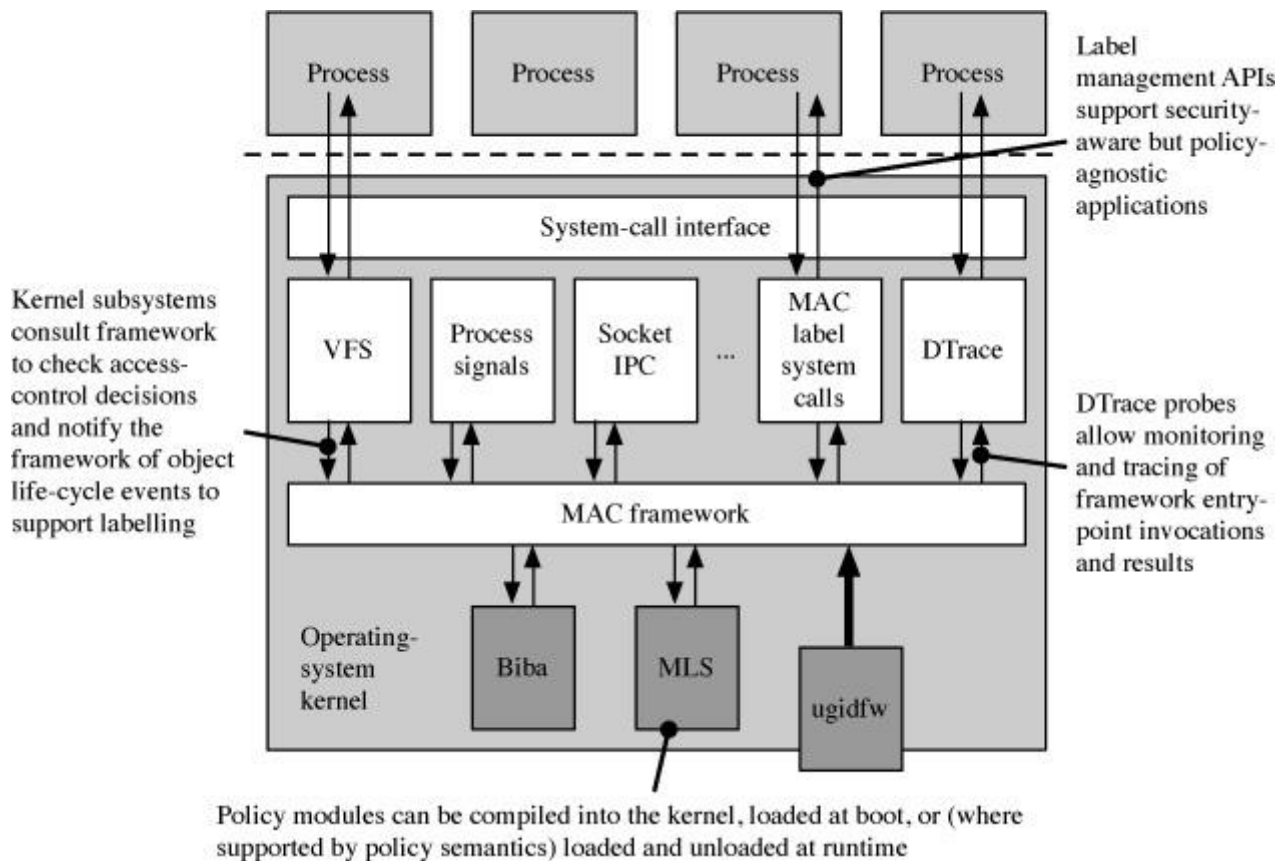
Process

Process

Process

Process

Label management APIs support security-aware but policy-agnostic applications

System-call interface

Kernel subsystems consult framework to check access-control decisions and notify the framework of object life-cycle events to support labelling

VFS

Process signals

Socket IPC

...

MAC label system calls

DTrace

DTrace probes allow monitoring and tracing of framework entry-point invocations and results

MAC framework

Operating-system kernel

Biba

MLS

ugidfw

Policy modules can be compiled into the kernel, loaded at boot, or (where supported by policy semantics) loaded and unloaded at runtime